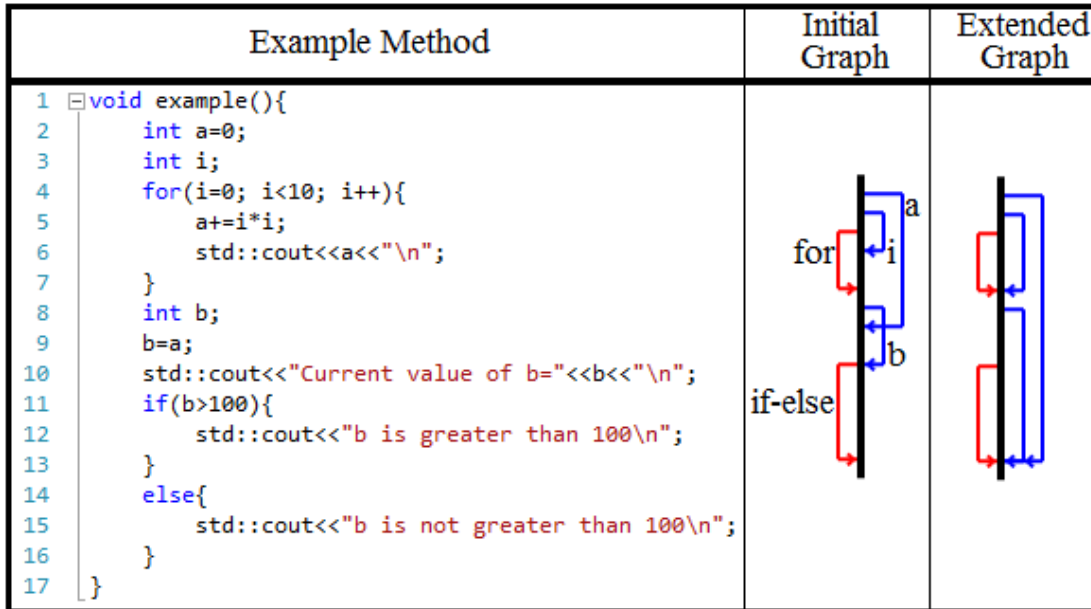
| Example Method | Initial Graph | Extended Graph |
|---|---|---|
| 1 void example(){<br>2 int a=0;<br>3 int i;<br>4 for(i=0; i<10; i++){<br>5 a+=i*i;<br>6 std::cout<<a<<"\n";<br>7 }<br>8 int b;<br>9 b=a;<br>10 std::cout<<"Current value of b="<<b<<"\n";<br>11 if(b>100){<br>12 std::cout<<"b is greater than 100\n";<br>13 }<br>14 else{<br>15 std::cout<<"b is not greater than 100\n";<br>16 }<br>17 } | a<br>for i<br>b<br>if-else | |